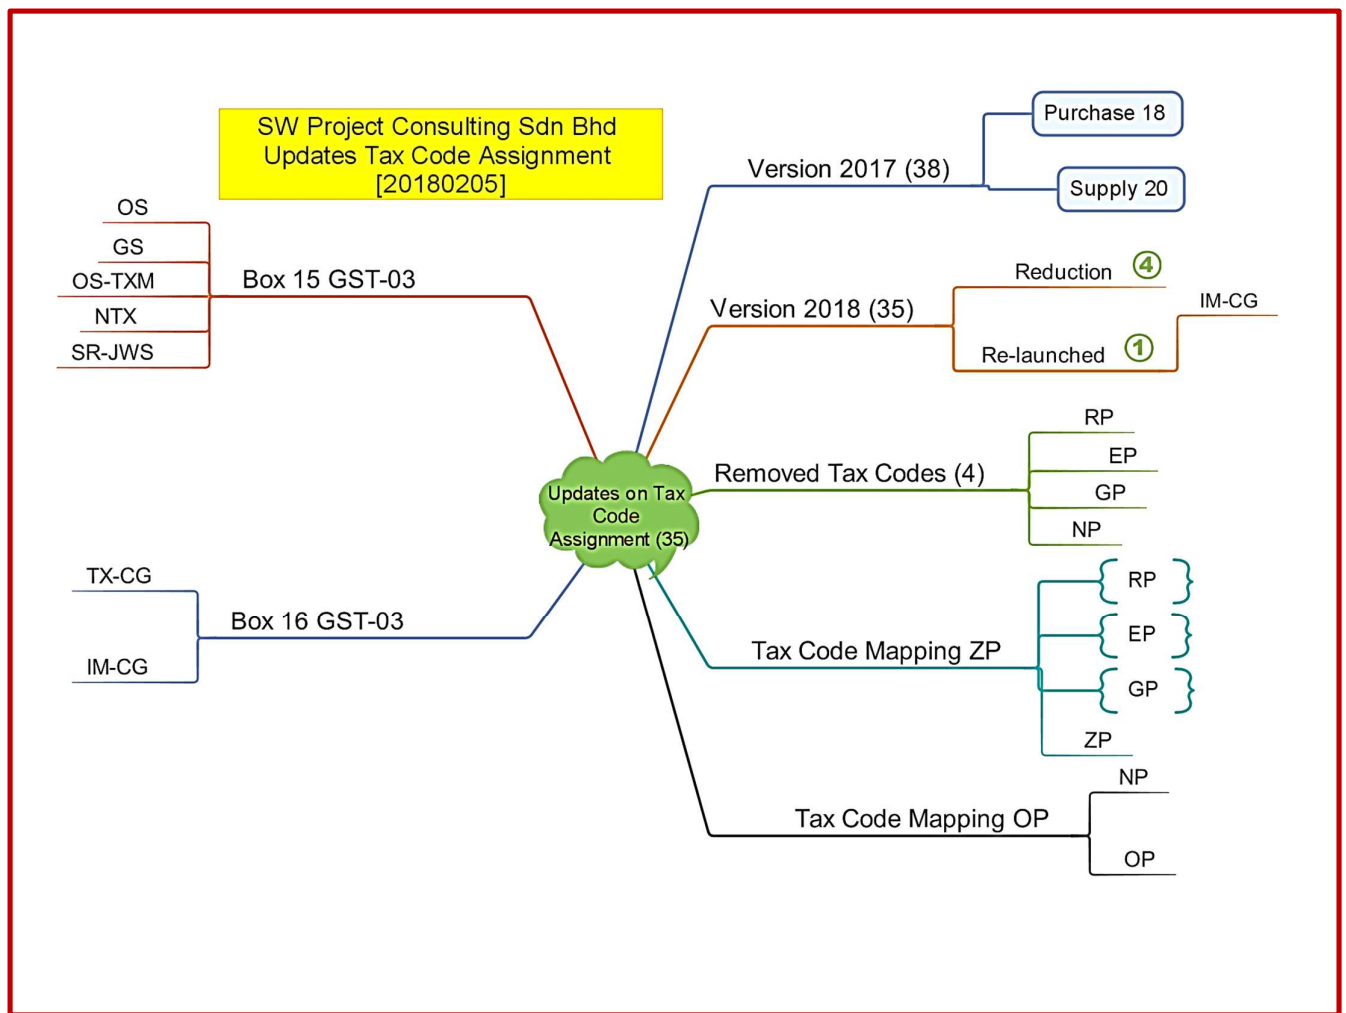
SW Project Consulting Sdn Bhd
Updates Tax Code Assignment
[20180205]

OS
GS
OS-TXM
NTX
SR-JWS

Box 15 GST-03

Version 2017 (38)

Purchase 18

Supply 20

Reduction ④

Version 2018 (35)

IM-CG

Re-launched ①

Updates on Tax Code Assignment (35)

Removed Tax Codes (4)

RP
EP
GP
NP

TX-CG

Box 16 GST-03

IM-CG

Tax Code Mapping ZP

RP
EP
GP
ZP

Tax Code Mapping OP

NP
OP